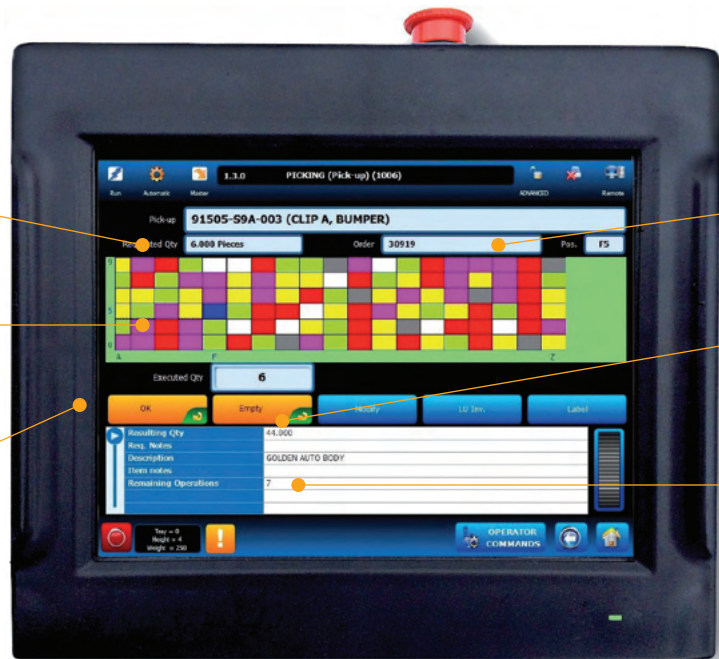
Run Automatic Master 1.3.0 PICKING (Pick-up) (1006) ADVANCED Remote

Pick-up 91505-S9A-003 (CLIP A, BUMPER)

Requested Qty 6.000 Pieces Order 30919 Pos. F5

9
5
0
A F Z

Executed Qty 6

OK Empty Modify LU Inv. Label

| Resulting Qty | 44.000 |
|---|---|
| Req. Notes | |
| Description | GOLDEN AUTO BODY |
| Item notes | |
| Remaining Operations | 7 |

Tray = 0
Height = 4
Weight = 250

OPERATOR COMMANDS